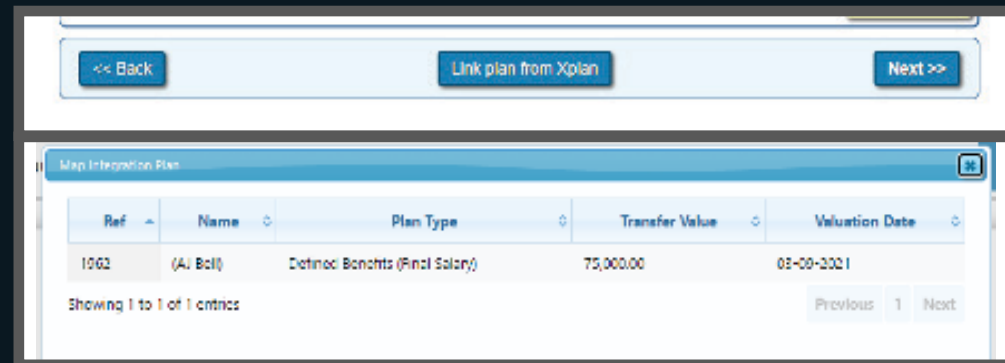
<< Back

Link plan from Xplan

Next >>

Map Integration Plan

| Ref | Name | Plan Type | Transfer Value | Valuation Date |
|---|---|---|---|---|
| 1062 | (AJ Bell) | Defined Benefits (Final Salary) | 75,000.00 | 03-09-2021 |

Showing 1 to 1 of 1 entries

Previous 1 Next